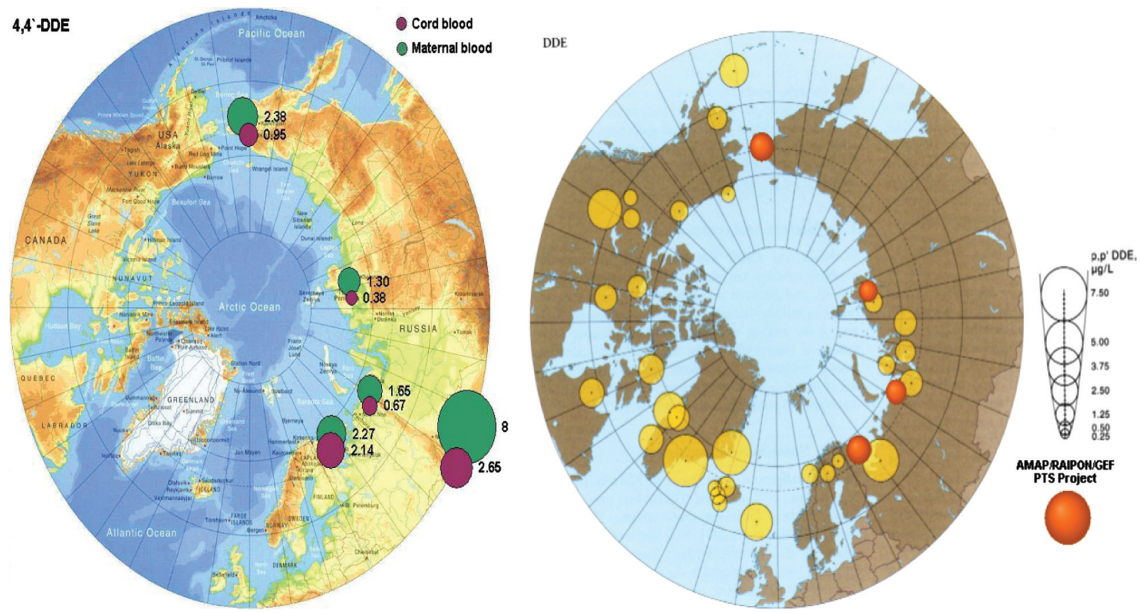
4,4`-DDE

Cord blood
Maternal blood

Pacific Ocean
Bering Sea
USA
Alaska
YUKON
Beaufort Sea
CANADA
NUNAVUT
Arctic Ocean
Hudson Bay
Baffin Bay
QUEBEC
LABRADOR
GREENLAND
RUSSIA
FINLAND
SWEDEN
NORWAY
DENMARK
Atlantic Ocean
Wrangel Island
Svalbard
Jan Mayen

2.38
0.95
1.30
0.38
1.65
0.67
2.27
2.14
8
2.65

DDE

p,p' DDE, μg/L
7.50
5.00
3.75
2.50
1.25
0.50
0.25

AMAP/RAIPON/GEF PTS Project